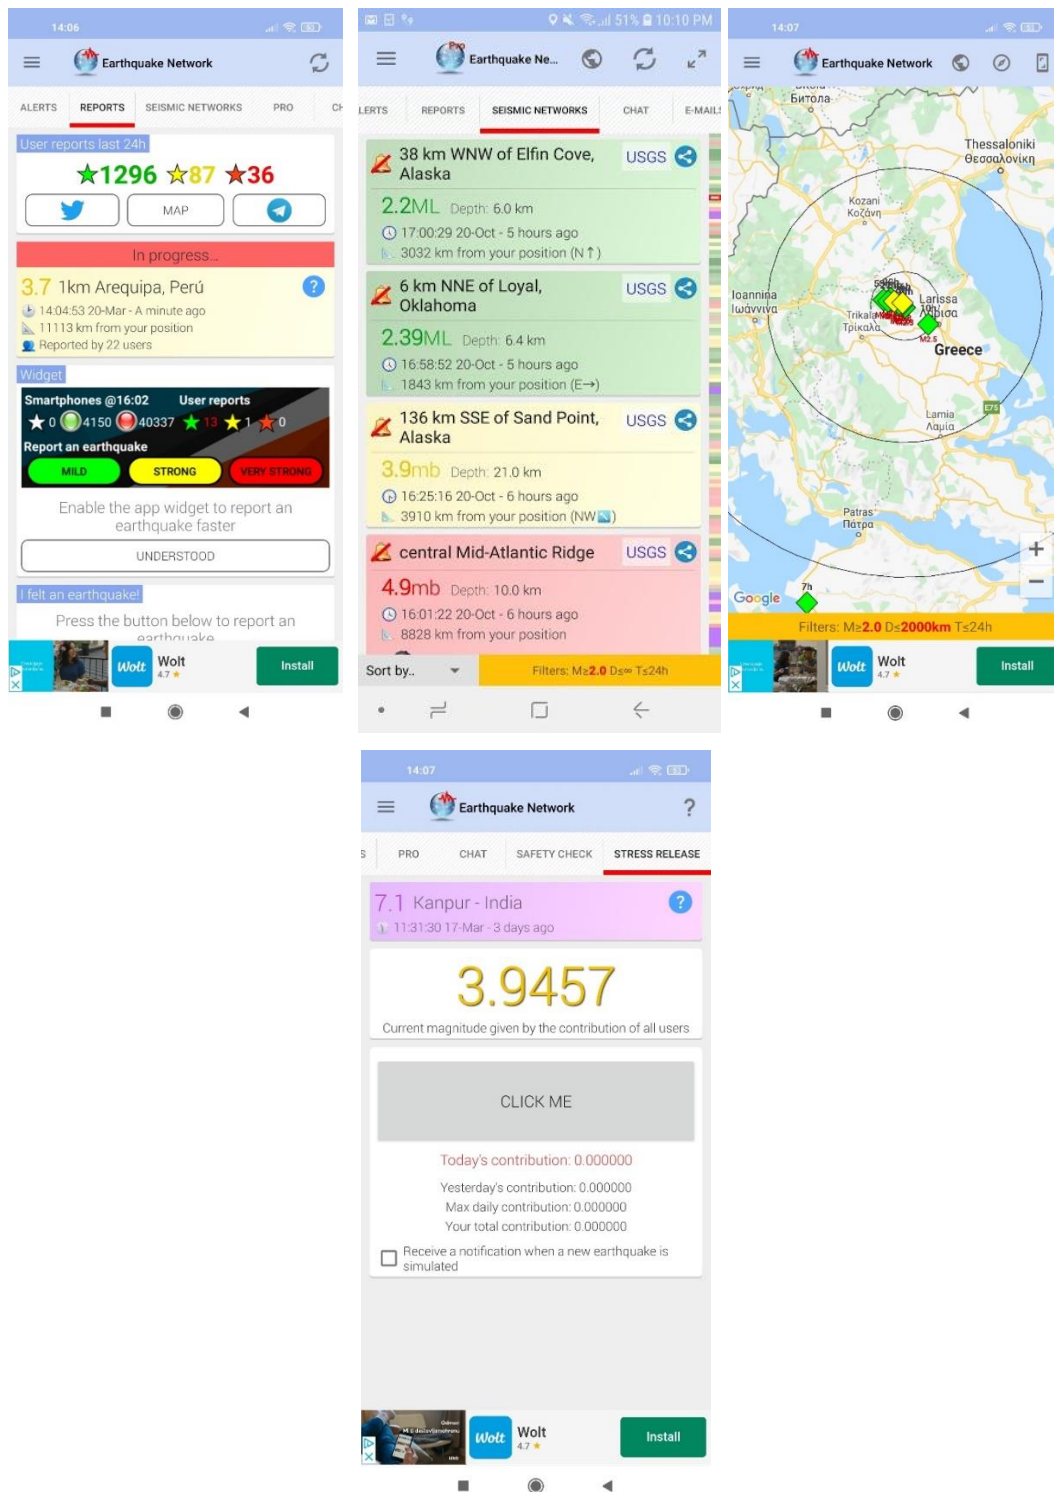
14:06

Earthquake Network

ALERTS REPORTS SEISMIC NETWORKS PRO CH

User reports last 24h

★1296 ★87 ★36

MAP

In progress...

3.7 1km Arequipa, Perú
14:04:53 20-Mar - A minute ago
11113 km from your position
Reported by 22 users

Widget

Smartphones @16:02 User reports
★0 4150 40337 ★13 ★1 ★0
Report an earthquake
MILD STRONG VERY STRONG

Enable the app widget to report an earthquake faster

UNDERSTOOD

I felt an earthquake!

Press the button below to report an earthquake

Wolt 4.7 ★ Install

51% 10:10 PM

Earthquake Ne...

LERTS REPORTS SEISMIC NETWORKS CHAT E-MAILS

38 km WNW of Elfin Cove, Alaska USGS
2.2ML Depth: 6.0 km
17:00:29 20-Oct - 5 hours ago
3032 km from your position (N↑)

6 km NNE of Loyal, Oklahoma USGS
2.39ML Depth: 6.4 km
16:58:52 20-Oct - 5 hours ago
1843 km from your position (E→)

136 km SSE of Sand Point, Alaska USGS
3.9mb Depth: 21.0 km
16:25:16 20-Oct - 6 hours ago
3910 km from your position (NW)

central Mid-Atlantic Ridge USGS
4.9mb Depth: 10.0 km
16:01:22 20-Oct - 6 hours ago
8828 km from your position

Sort by.. Filters: M≥2.0 D≤∞ T≤24h

14:07

Earthquake Network

Битола
Thessaloniki Θεσσαλονίκη
Kozani Κοζάνη
Ioannina Ιωάννινα
Larissa Λάρισα
Trikala Τρίκαλα
M2.5
Greece
Lamia Λαμία
E75
Patras Πάτρα
7h
Google
Filters: M≥2.0 D≤2000km T≤24h

Wolt 4.7 ★ Install

14:07

Earthquake Network

S PRO CHAT SAFETY CHECK STRESS RELEASE

7.1 Kanpur - India
11:31:30 17-Mar - 3 days ago

3.9457
Current magnitude given by the contribution of all users

CLICK ME

Today's contribution: 0.000000
Yesterday's contribution: 0.000000
Max daily contribution: 0.000000
Your total contribution: 0.000000

Receive a notification when a new earthquake is simulated

Wolt 4.7 ★ Install